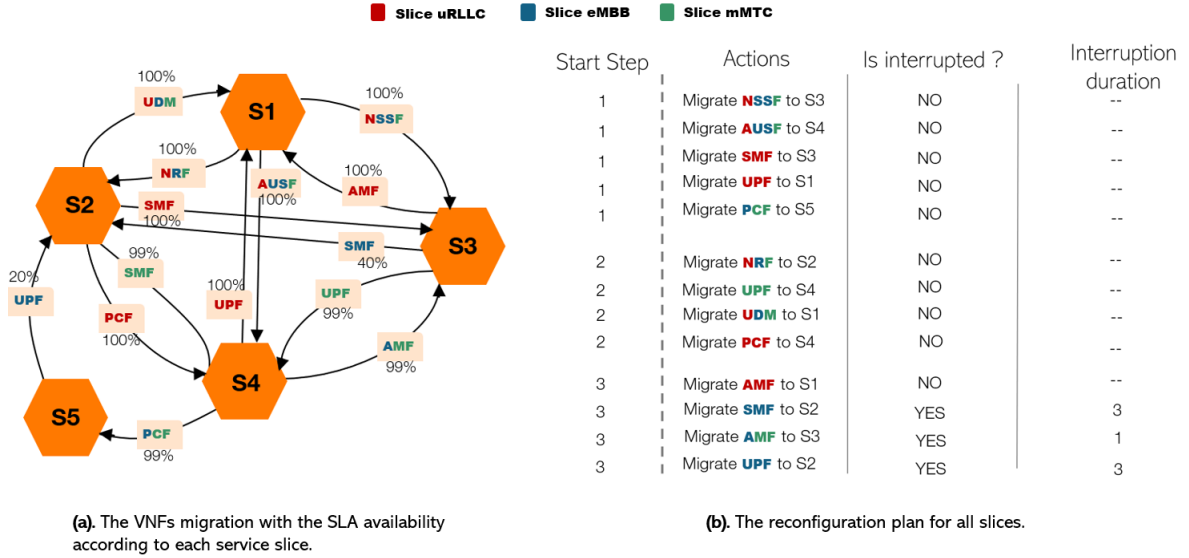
Slice uRLLC Slice eMBB Slice mMTC

100%
UDM
S1
100%
NSSF
100%
NRF
100%
AMF
AUSF
100%
S2
SMF
100%
SMF
40%
S3
99%
SMF
20%
UPF
100%
UPF
UPF
99%
PCF
100%
AMF
99%
S4
S5
PCF
99%

| Start Step | Actions | Is interrupted ? | Interruption duration |
|---|---|---|---|
| 1 | Migrate NSSF to S3 | NO | -- |
| 1 | Migrate AUSF to S4 | NO | -- |
| 1 | Migrate SMF to S3 | NO | -- |
| 1 | Migrate UPF to S1 | NO | -- |
| 1 | Migrate PCF to S5 | NO | -- |
| 2 | Migrate NRF to S2 | NO | -- |
| 2 | Migrate UPF to S4 | NO | -- |
| 2 | Migrate UDM to S1 | NO | -- |
| 2 | Migrate PCF to S4 | NO | -- |
| 3 | Migrate AMF to S1 | NO | -- |
| 3 | Migrate SMF to S2 | YES | 3 |
| 3 | Migrate AMF to S3 | YES | 1 |
| 3 | Migrate UPF to S2 | YES | 3 |

(a). The VNFs migration with the SLA availability according to each service slice.

(b). The reconfiguration plan for all slices.